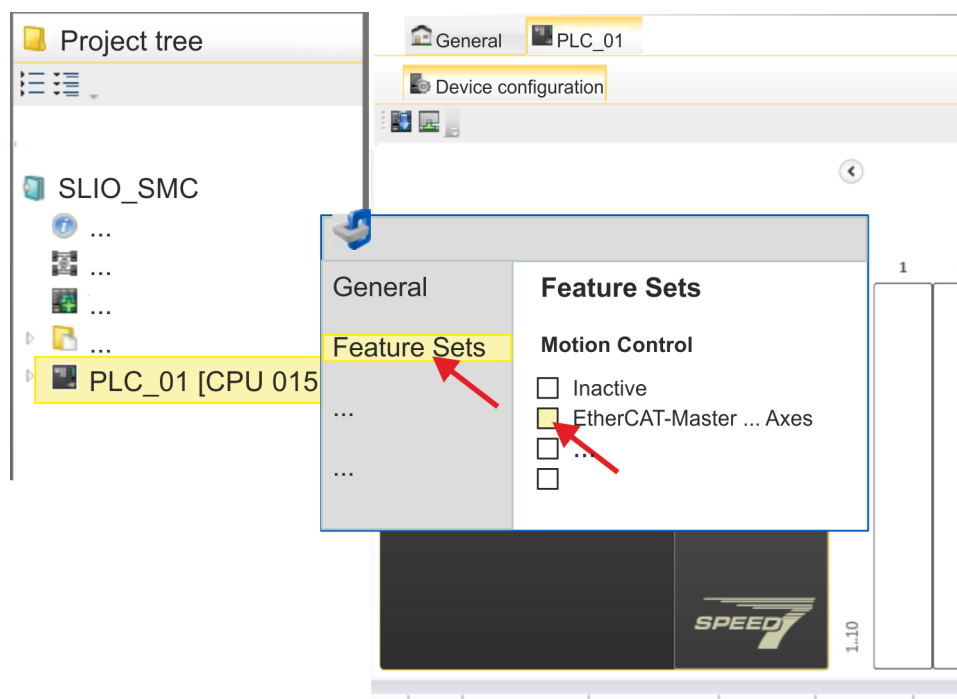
Project tree

SLIO_SMC
...
...
...
...
PLC_01 [CPU 015

General
PLC_01
Device configuration

General
Feature Sets
...
...

Feature Sets
Motion Control
Inactive
EtherCAT-Master ... Axes
...

1
SPEED7
1..10